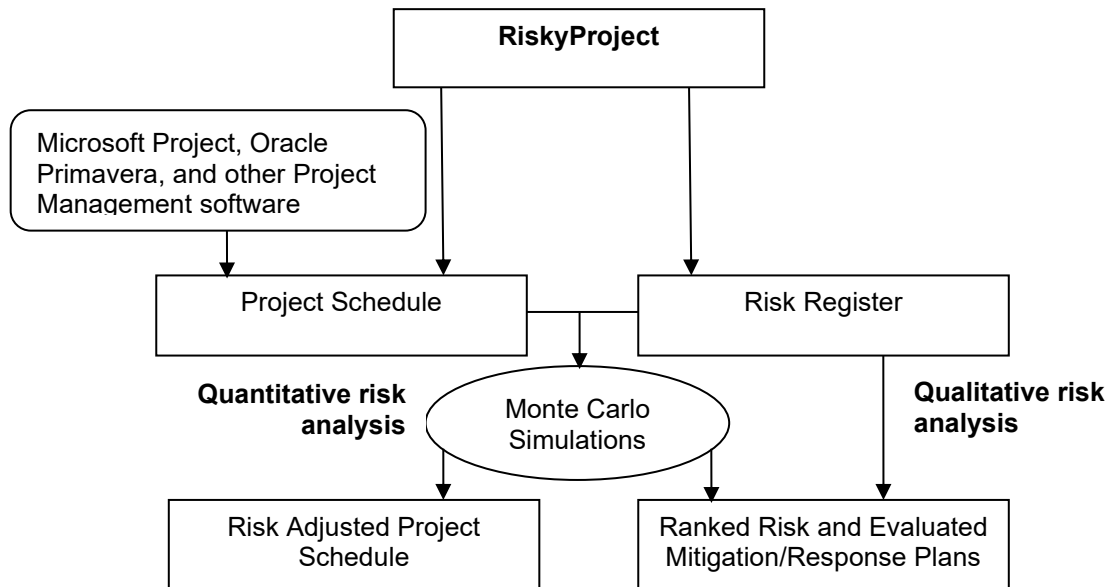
RiskyProject

Microsoft Project, Oracle Primavera, and other Project Management software

Project Schedule

Risk Register

Quantitative risk analysis

Monte Carlo Simulations

Qualitative risk analysis

Risk Adjusted Project Schedule

Ranked Risk and Evaluated Mitigation/Response Plans